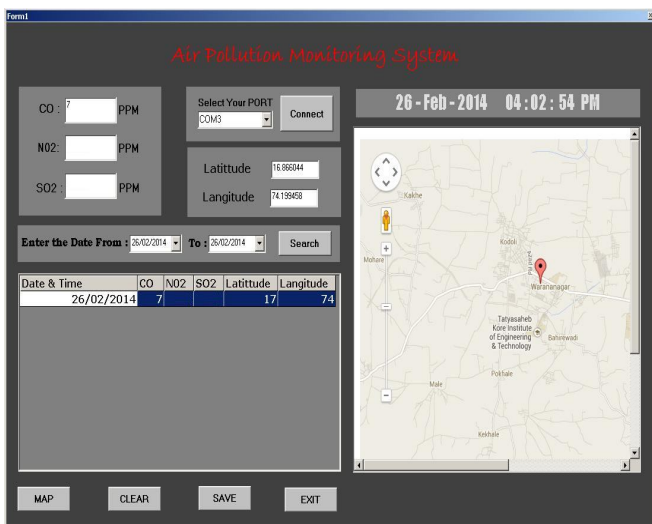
Form1

Air Pollution Monitoring System

CO : 7 PPM

N02: PPM

SO2 : PPM

Select Your PORT
COM3
Connect

Latittude 16.866044
Langitude 74.199458

26 - Feb - 2014 04 : 02 : 54 PM

Enter the Date From : 26/02/2014 To : 26/02/2014 Search

| Date & Time | CO | N02 | SO2 | Latittude | Langitude |
|---|---|---|---|---|---|
| 26/02/2014 | 7 | | | 17 | 74 |

Kakhe
Kodoli
Mohare
Warananagar
Tatyasaheb Kore Institute of Engineering & Technology
Bahirewadi
Pokhale
Male
Kekhale

MAP CLEAR SAVE EXIT